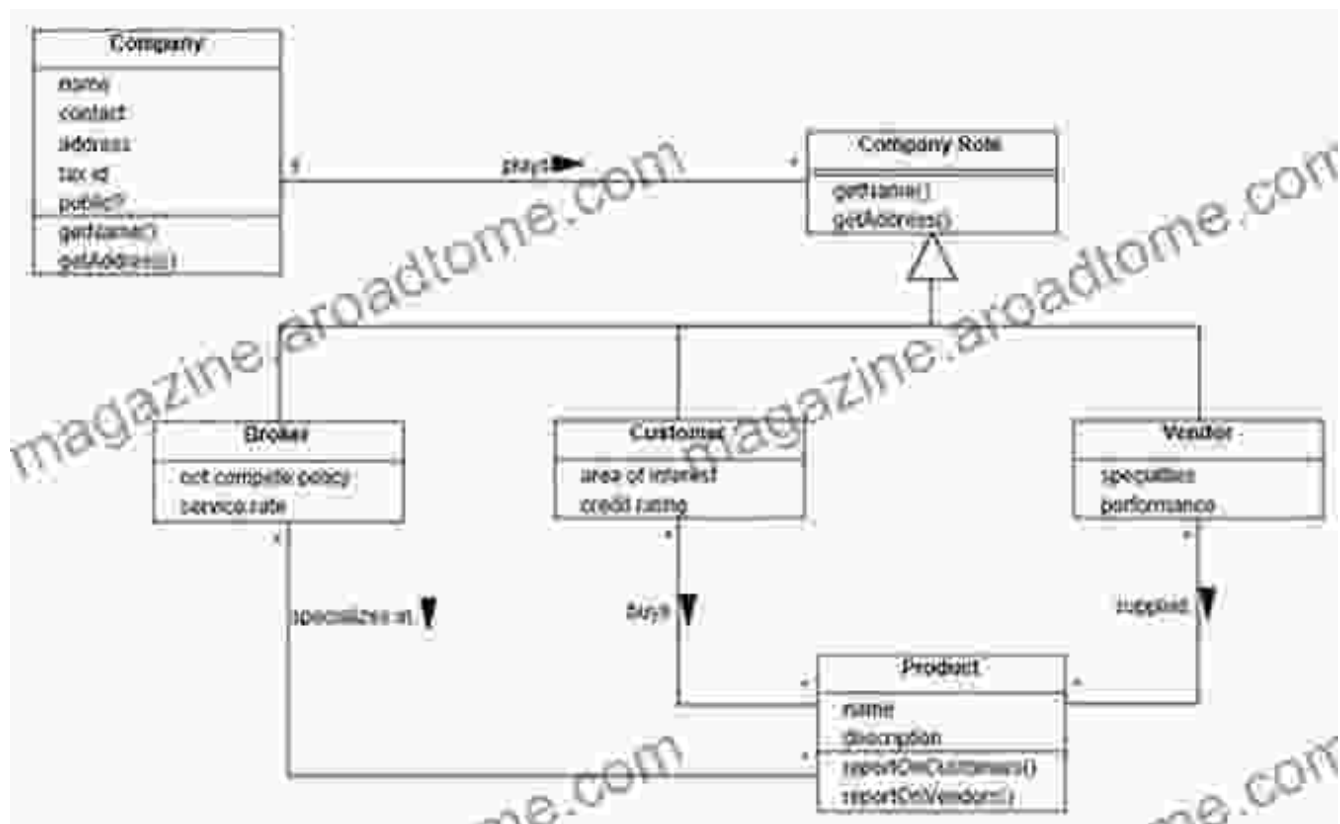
Company

name
contact
address
tax id
public?

getName()
getAddress()

1

plays

*

Company Role

getName()
getAddress()

Broker

not compete policy
service rate

Customer

area of interest
credit rating

Vendor

specialties
performance

*

specializes in

*

buys

*

supplies

Product

name
description

reportOnCustomers()
reportOnVendors()

*

*

*

magazine.aroadtome.com

magazine.aroadtome.com

me.com

me.com